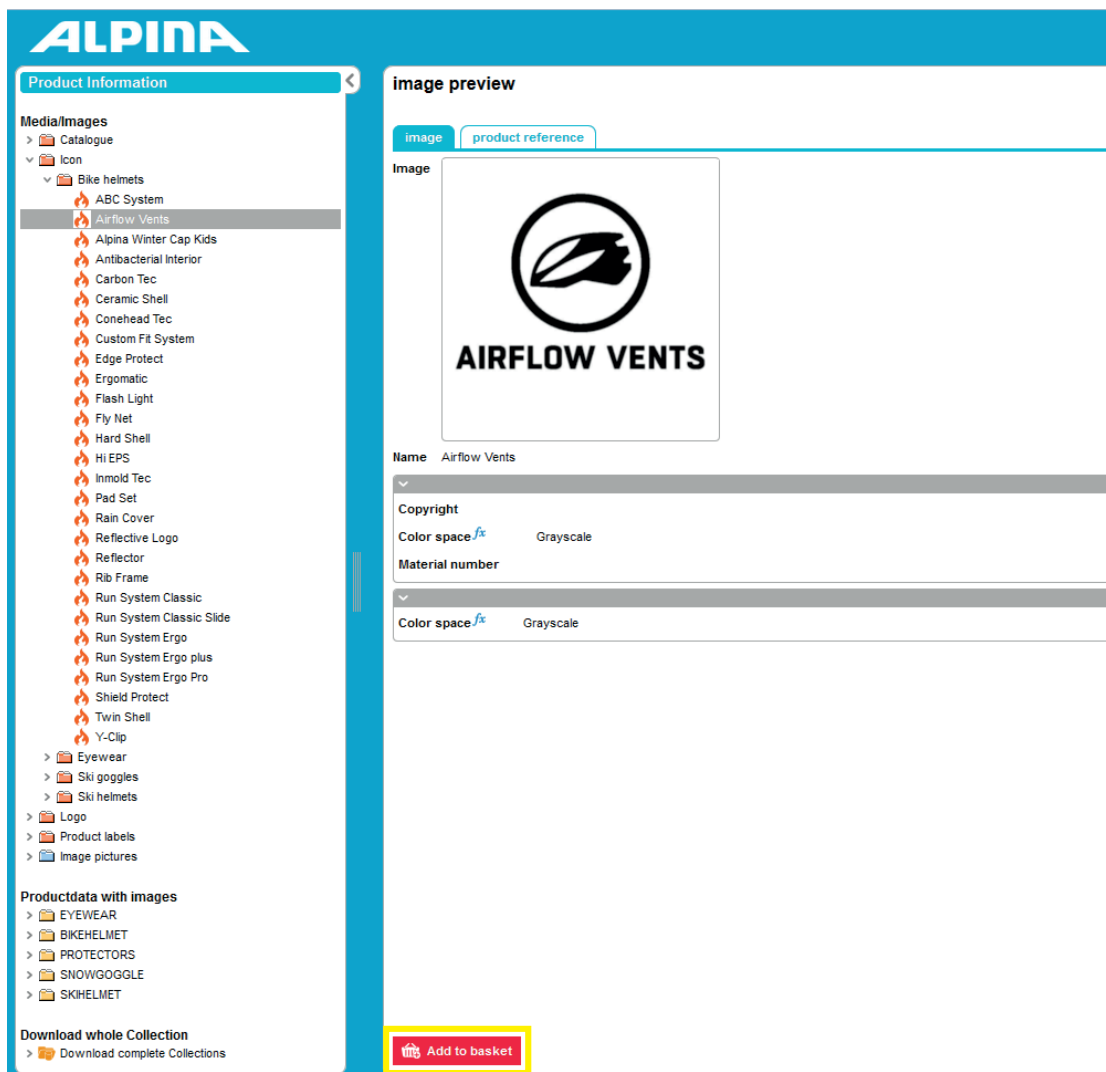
ALPINA

Product Information

Media/Images
Catalogue
Icon
Bike helmets
ABC System
Airflow Vents
Alpina Winter Cap Kids
Antibacterial Interior
Carbon Tec
Ceramic Shell
Conehead Tec
Custom Fit System
Edge Protect
Ergomatic
Flash Light
Fly Net
Hard Shell
Hi EPS
Inmold Tec
Pad Set
Rain Cover
Reflective Logo
Reflector
Rib Frame
Run System Classic
Run System Classic Slide
Run System Ergo
Run System Ergo plus
Run System Ergo Pro
Shield Protect
Twin Shell
Y-Clip
Eyewear
Ski goggles
Ski helmets
Logo
Product labels
Image pictures

Productdata with images
EYEWEAR
BIKEHELMET
PROTECTORS
SNOWGOGGLE
SKIHELMET

Download whole Collection
Download complete Collections

image preview

image
product reference

Image

AIRFLOW VENTS

Name Airflow Vents

Copyright
Color space $fx$ Grayscale
Material number

Color space $fx$ Grayscale

Add to basket